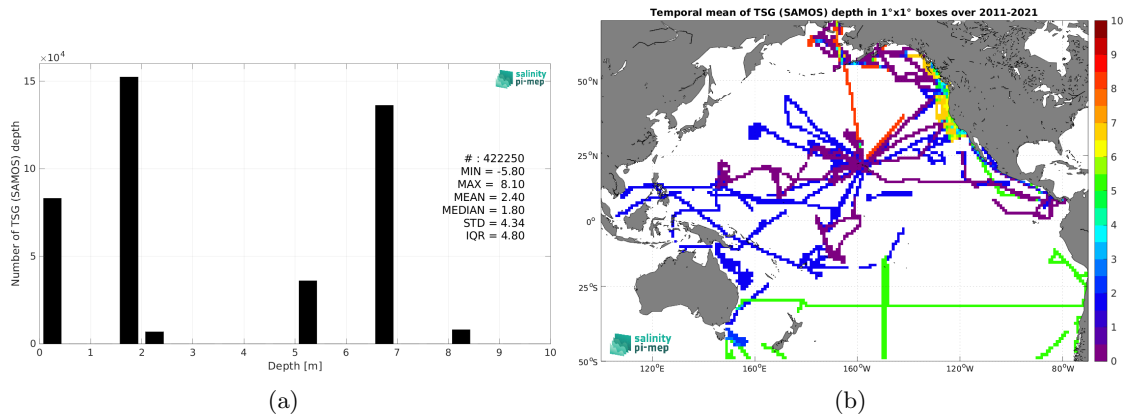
$\times 10^4$

15

10

5

0

Number of TSG (SAMOS) depth

0 1 2 3 4 5 6 7 8 9 10

Depth [m]

salinity pi-mep

# : 422250
MIN = -5.80
MAX = 8.10
MEAN = 2.40
MEDIAN = 1.80
STD = 4.34
IQR = 4.80

(a)

Temporal mean of TSG (SAMOS) depth in 1°x1° boxes over 2011-2021

50°N

25°N

0°

25°S

50°S

120°E 160°E 160°W 120°W 80°W

salinity pi-mep

10 9 8 7 6 5 4 3 2 1 0

(b)